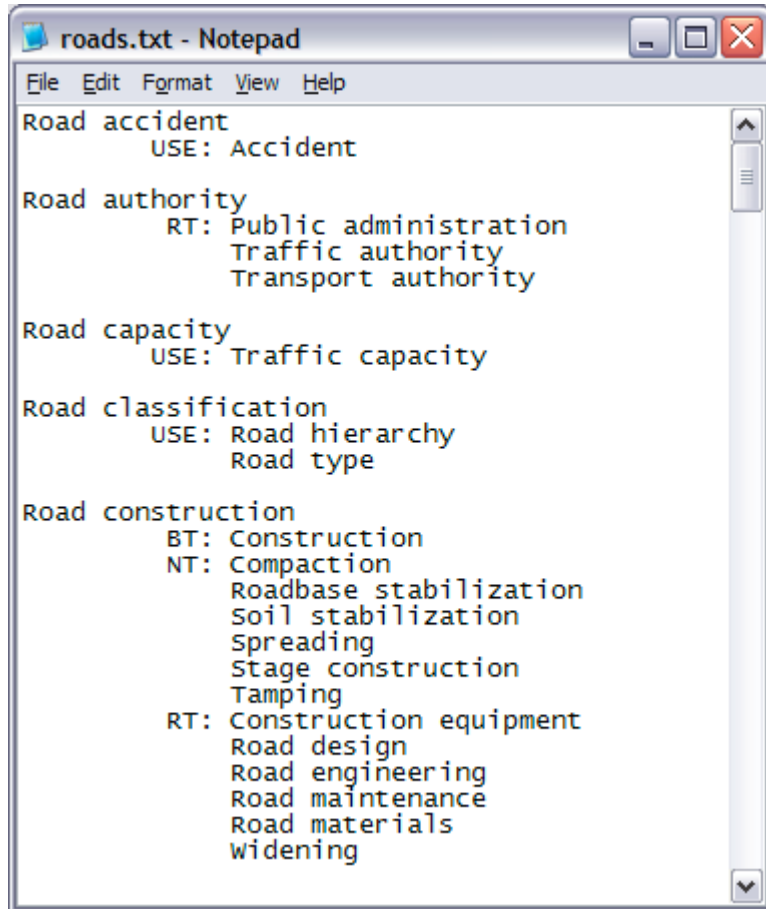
roads.txt - Notepad

File Edit Format View Help

Road accident
USE: Accident

Road authority
RT: Public administration
Traffic authority
Transport authority

Road capacity
USE: Traffic capacity

Road classification
USE: Road hierarchy
Road type

Road construction
BT: Construction
NT: Compaction
Roadbase stabilization
Soil stabilization
Spreading
Stage construction
Tamping
RT: Construction equipment
Road design
Road engineering
Road maintenance
Road materials
Widening